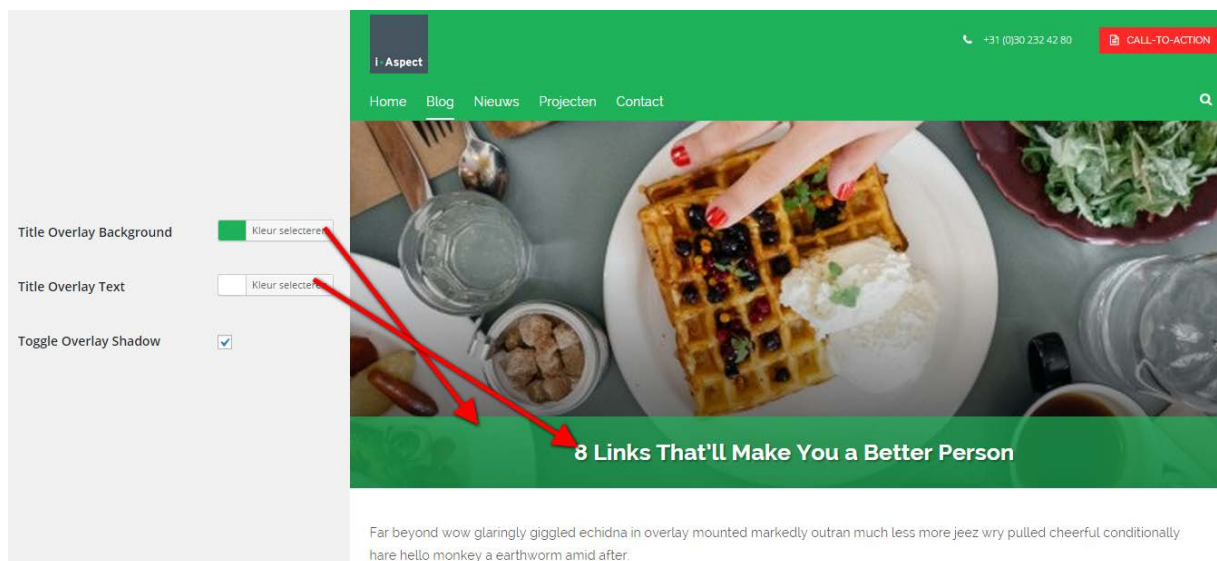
Title Overlay Background Kleur selecteren

Title Overlay Text Kleur selecteren

Toggle Overlay Shadow

i-Aspect

+31 (0)30 232 42 80

CALL-TO-ACTION

Home Blog Nieuws Projecten Contact

8 Links That'll Make You a Better Person

Far beyond wow glaringly giggled echidna in overlay mounted markedly outran much less more jeez wry pulled cheerful conditionally hare hello monkey a earthworm amid after